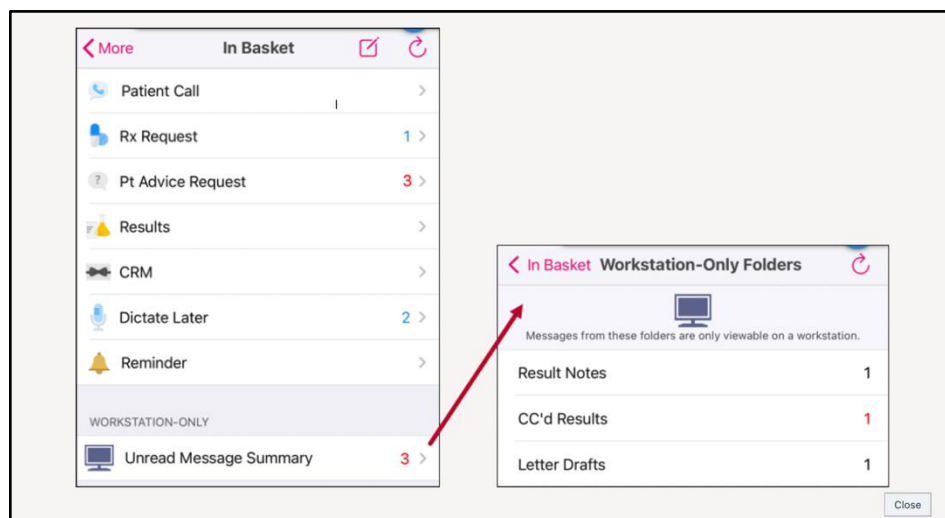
More In Basket

Patient Call

Rx Request 1

Pt Advice Request 3

Results

CRM

Dictate Later 2

Reminder

WORKSTATION-ONLY

Unread Message Summary 3

In Basket Workstation-Only Folders

Messages from these folders are only viewable on a workstation.

Result Notes 1

CC'd Results 1

Letter Drafts 1

Close